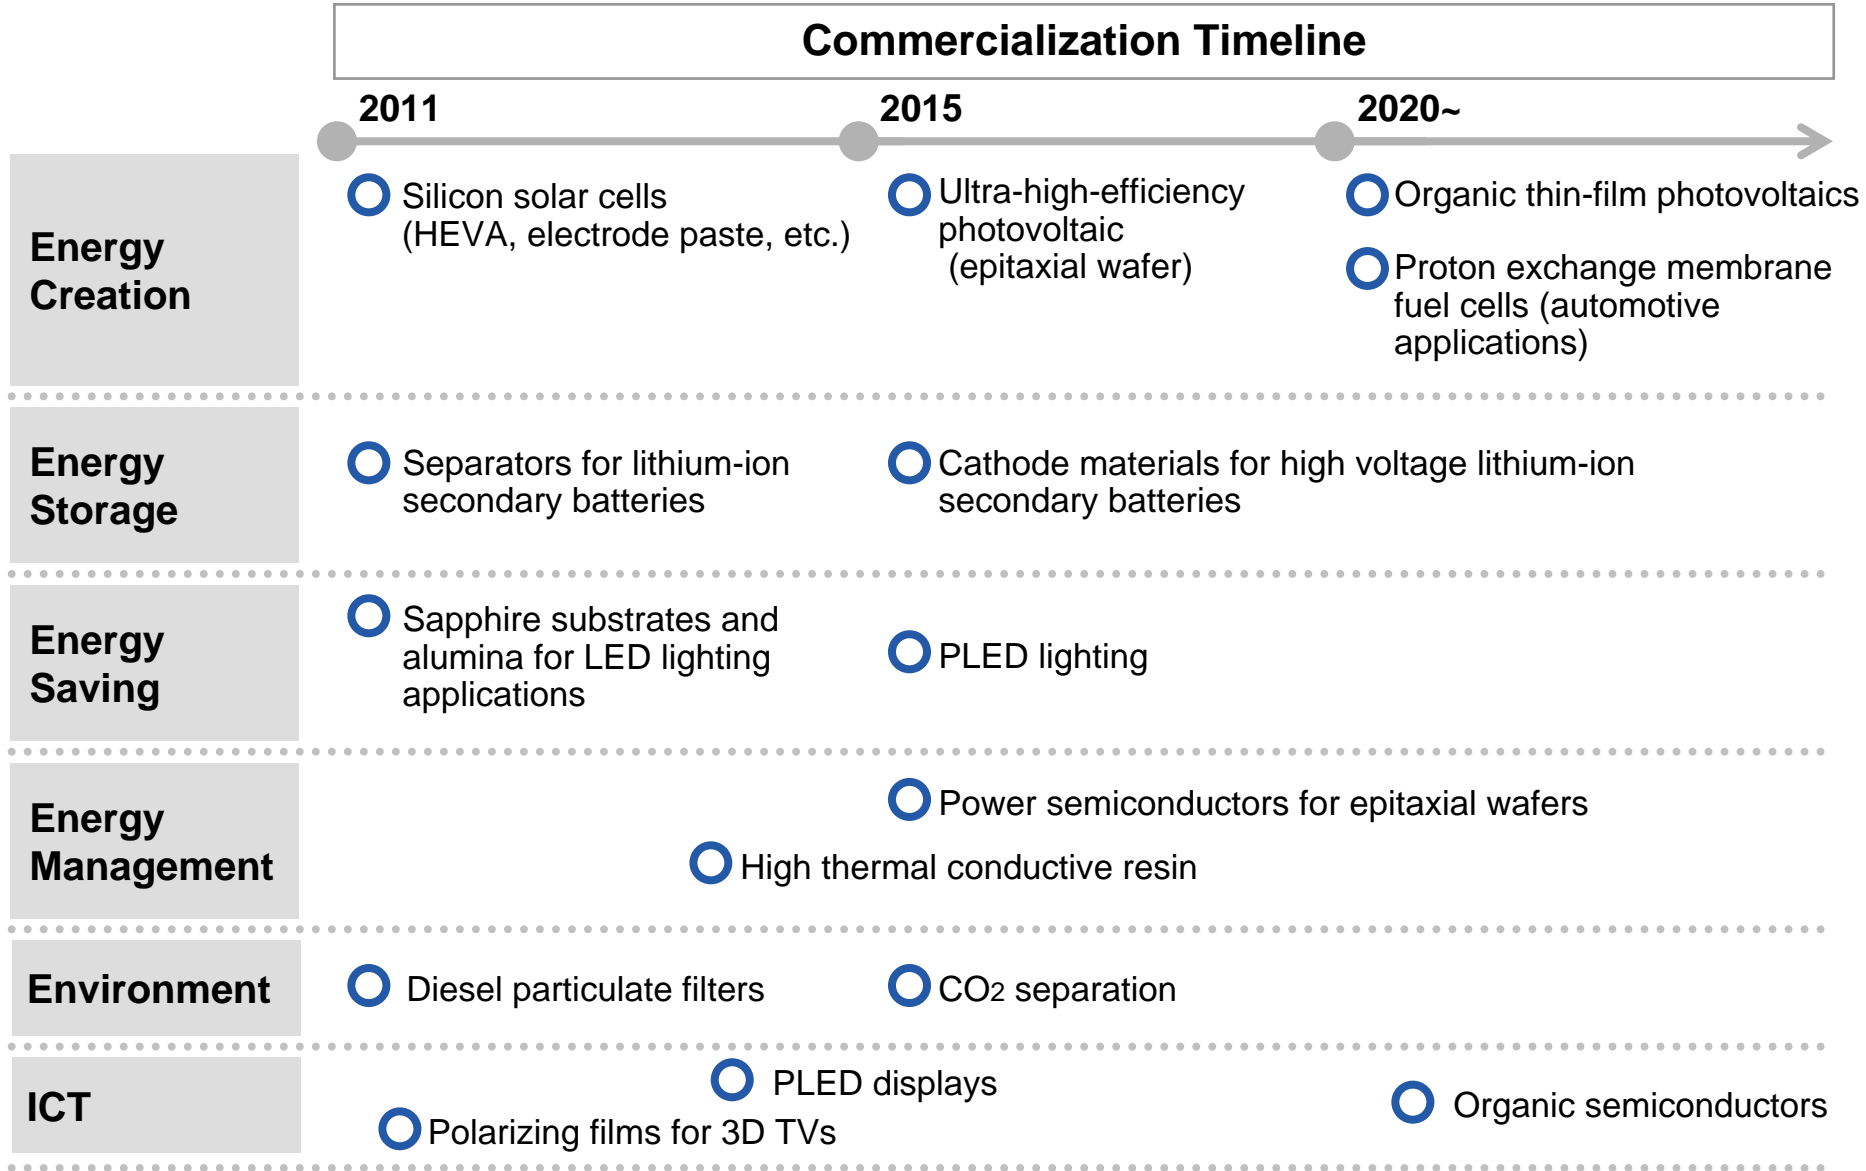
Commercialization Timeline

2011

2015

2020~

Energy Creation

Silicon solar cells (HEVA, electrode paste, etc.)

Ultra-high-efficiency photovoltaic (epitaxial wafer)

Organic thin-film photovoltaics

Proton exchange membrane fuel cells (automotive applications)

Energy Storage

Separators for lithium-ion secondary batteries

Cathode materials for high voltage lithium-ion secondary batteries

Energy Saving

Sapphire substrates and alumina for LED lighting applications

PLED lighting

Energy Management

Power semiconductors for epitaxial wafers

High thermal conductive resin

Environment

Diesel particulate filters

$CO_2$ separation

ICT

PLED displays

Polarizing films for 3D TVs

Organic semiconductors